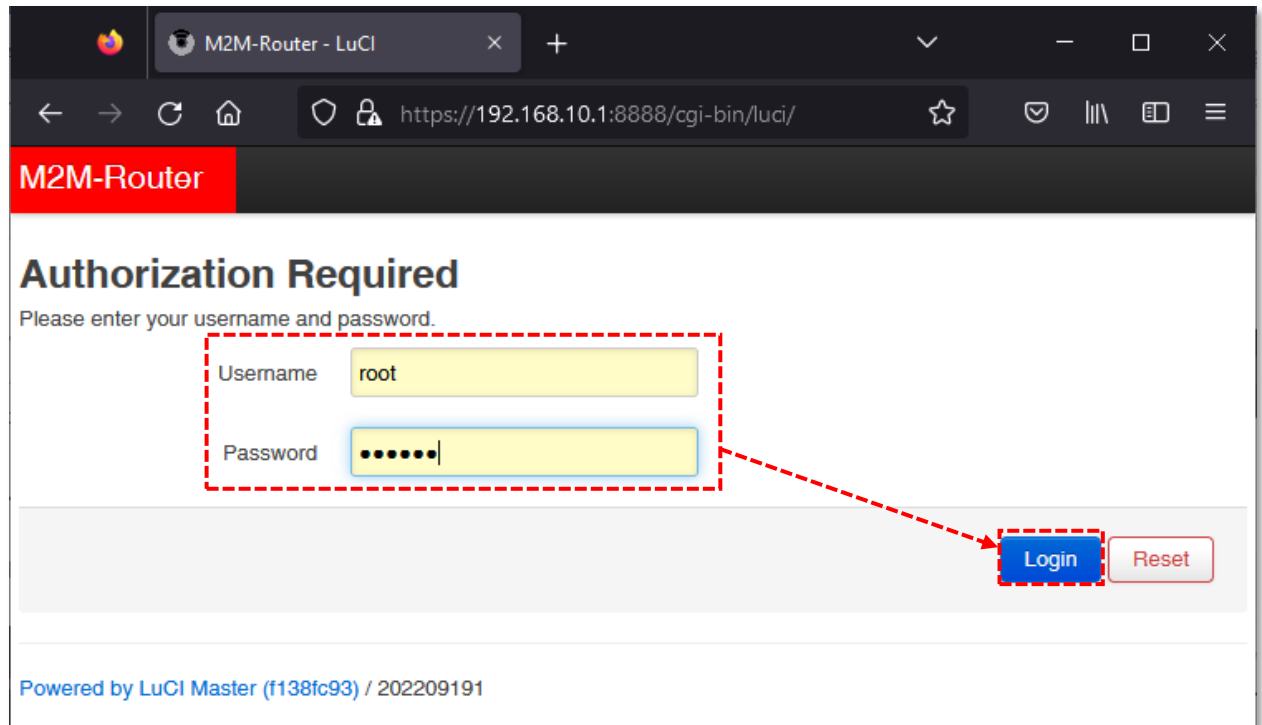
M2M-Router - LuCI

https://192.168.10.1:8888/cgi-bin/luci/

M2M-Router

Authorization Required

Please enter your username and password.

Username root

Password ••••••

Login Reset

Powered by LuCI Master (f138fc93) / 202209191